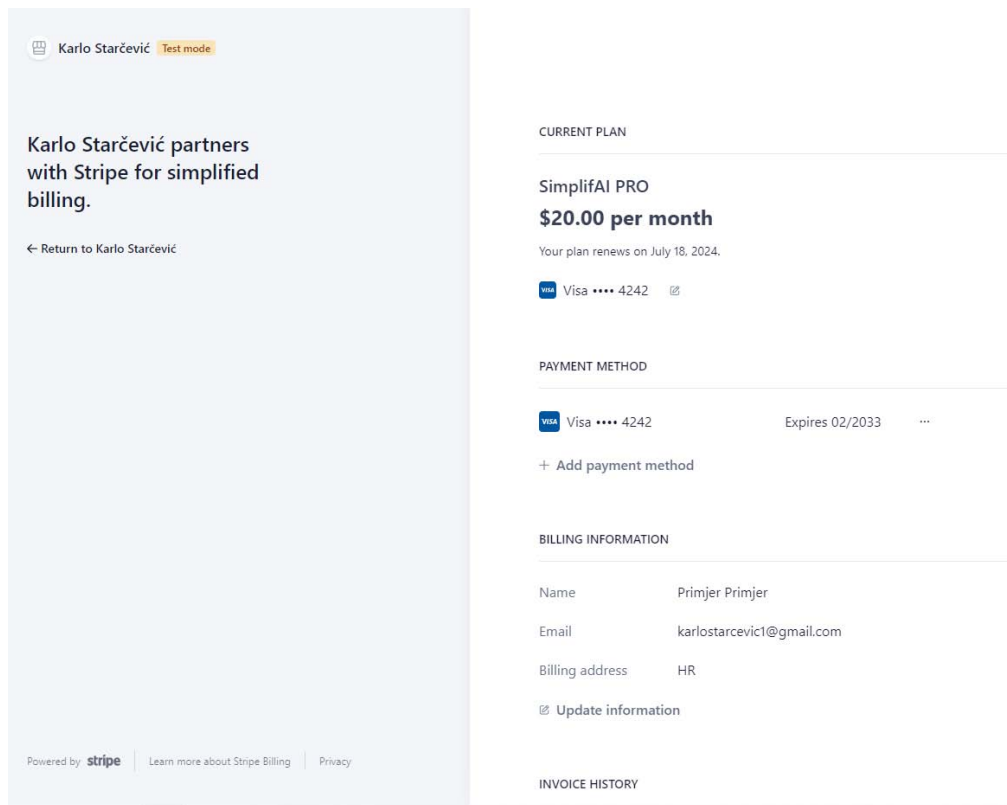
Karlo Starčević Test mode

Karlo Starčević partners with Stripe for simplified billing.

← Return to Karlo Starčević

Powered by stripe | Learn more about Stripe Billing | Privacy

CURRENT PLAN

SimplifAI PRO

$20.00 per month

Your plan renews on July 18, 2024.

VISA Visa •••• 4242

PAYMENT METHOD

VISA Visa •••• 4242 Expires 02/2033 ···

+ Add payment method

BILLING INFORMATION

| Name | Primjer Primjer |
|---|---|
| Email | karlostarcevic1@gmail.com |
| Billing address | HR |

Update information

INVOICE HISTORY